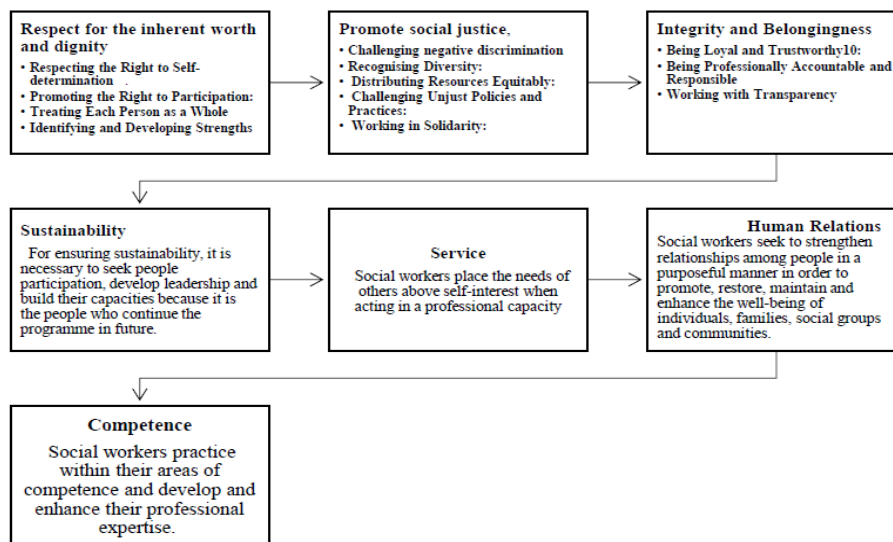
Respect for the inherent worth and dignity

- Respecting the Right to Self-determination .
- Promoting the Right to Participation:
- Treating Each Person as a Whole
- Identifying and Developing Strengths

Promote social justice,

- Challenging negative discrimination
- Recognising Diversity:
- Distributing Resources Equitably:
- Challenging Unjust Policies and Practices:
- Working in Solidarity:

Integrity and Belongingness

- Being Loyal and Trustworthy10:
- Being Professionally Accountable and Responsible
- Working with Transparency

Sustainability

For ensuring sustainability, it is necessary to seek people participation, develop leadership and build their capacities because it is the people who continue the programme in future.

Service

Social workers place the needs of others above self-interest when acting in a professional capacity

Human Relations

Social workers seek to strengthen relationships among people in a purposeful manner in order to promote, restore, maintain and enhance the well-being of individuals, families, social groups and communities.

Competence

Social workers practice within their areas of competence and develop and enhance their professional expertise.